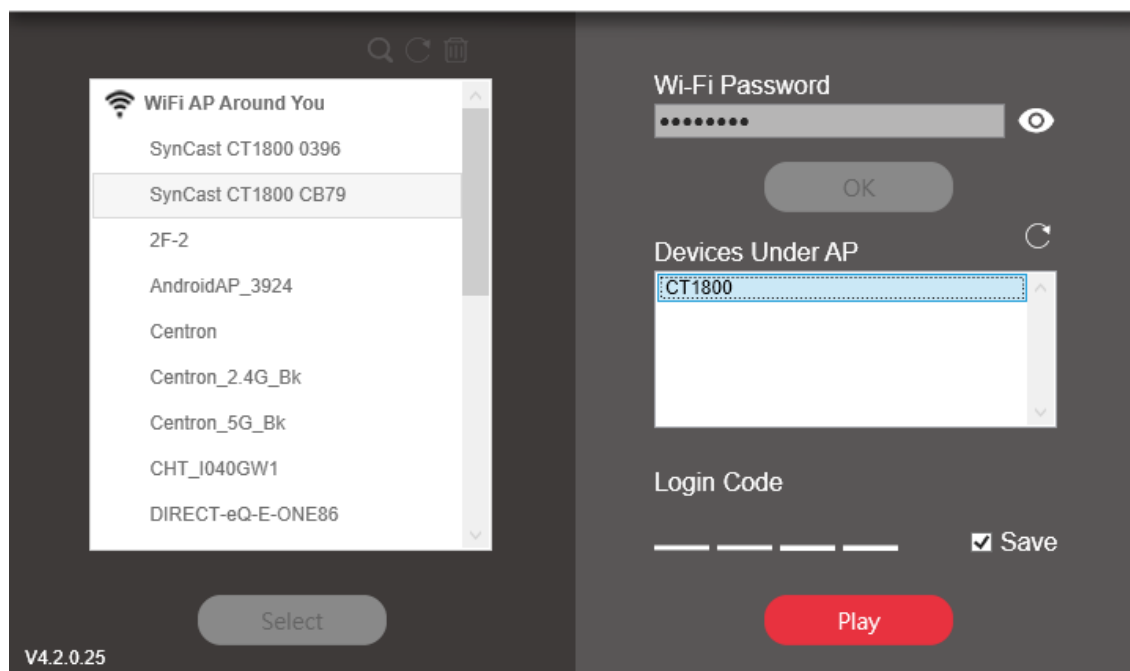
WiFi AP Around You

SynCast CT1800 0396

SynCast CT1800 CB79

2F-2

AndroidAP_3924

Centron

Centron_2.4G_Bk

Centron_5G_Bk

CHT_I040GW1

DIRECT-eQ-E-ONE86

Select

V4.2.0.25

Wi-Fi Password

•••••••••

OK

Devices Under AP

CT1800

Login Code

Save

Play